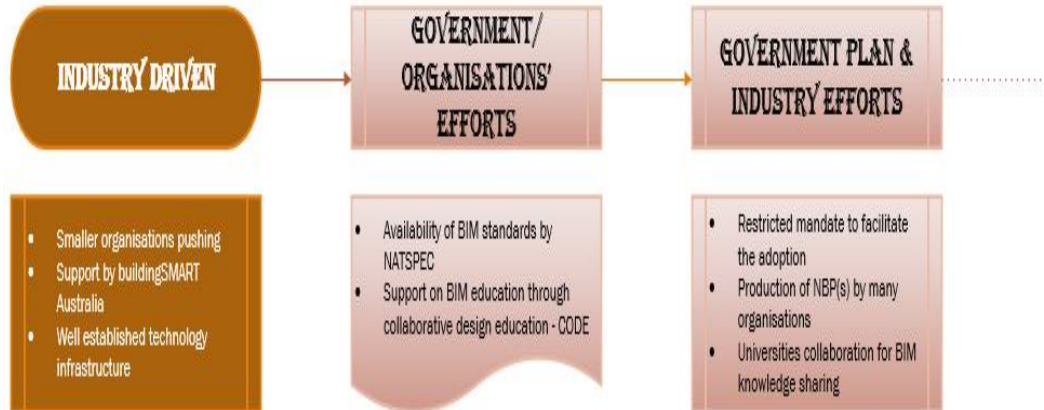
INDUSTRY DRIVEN

GOVERNMENT/ ORGANISATIONS' EFFORTS

GOVERNMENT PLAN & INDUSTRY EFFORTS

- Smaller organisations pushing
- Support by buildingSMART Australia
- Well established technology infrastructure

- Availability of BIM standards by NATSPEC
- Support on BIM education through collaborative design education - CODE

- Restricted mandate to facilitate the adoption
- Production of NBP(s) by many organisations
- Universities collaboration for BIM knowledge sharing